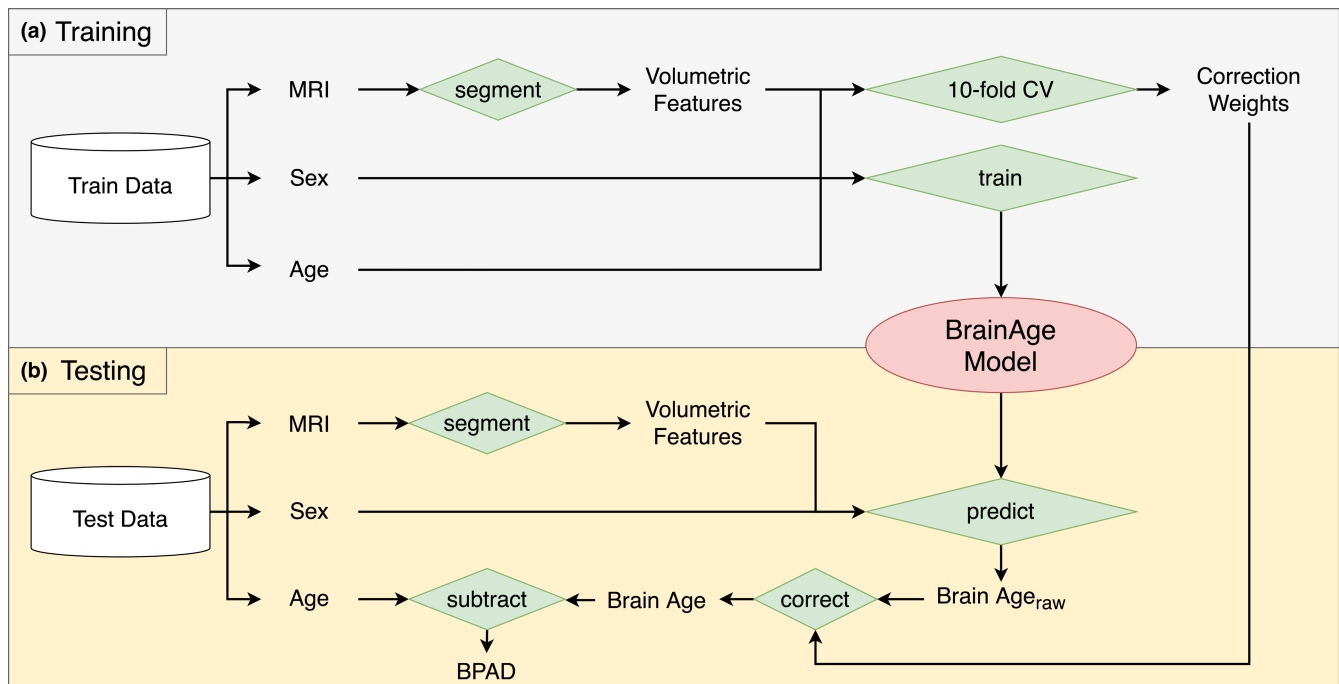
(a) Training

Train Data

MRI

segment

Volumetric Features

10-fold CV

Correction Weights

Sex

train

Age

BrainAge Model

(b) Testing

Test Data

MRI

segment

Volumetric Features

Sex

predict

Age

subtract

Brain Age

correct

Brain Age$_{raw}$

BPAD